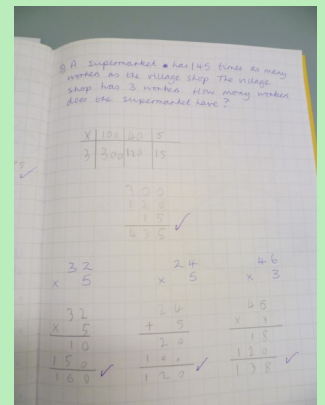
3) A supermarket has 145 times as many workers as the village shop. The village shop has 3 workers. How many workers does the supermarket have?

| x | 100 | 40 | 5 |
|---|---|---|---|
| 3 | 300 | 120 | 15 |

300
120
15
435

32
x 5

24
x 5

46
x 3

32
x 5
10
150
160

24
x 5
20
1 4 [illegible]
120

46
x 3
18
120
138